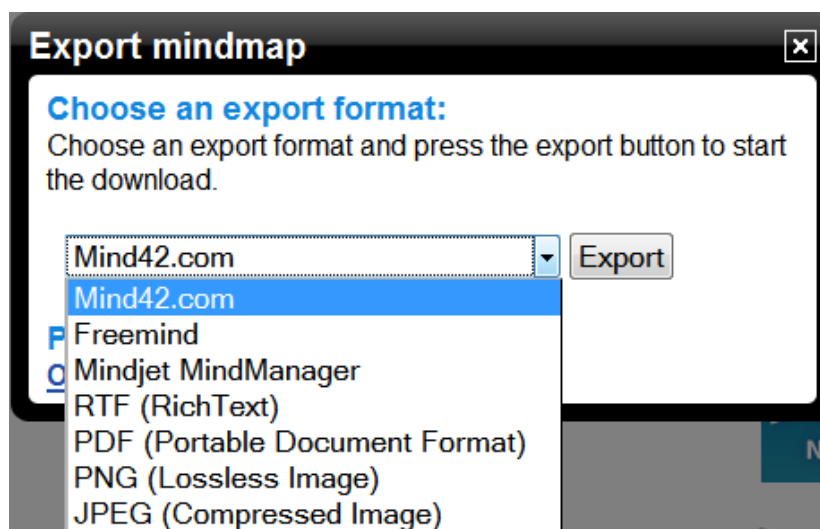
Export mindmap

Choose an export format:

Choose an export format and press the export button to start the download.

Mind42.com

Export

Mind42.com
Freemind
Mindjet MindManager
RTF (RichText)
PDF (Portable Document Format)
PNG (Lossless Image)
JPEG (Compressed Image)